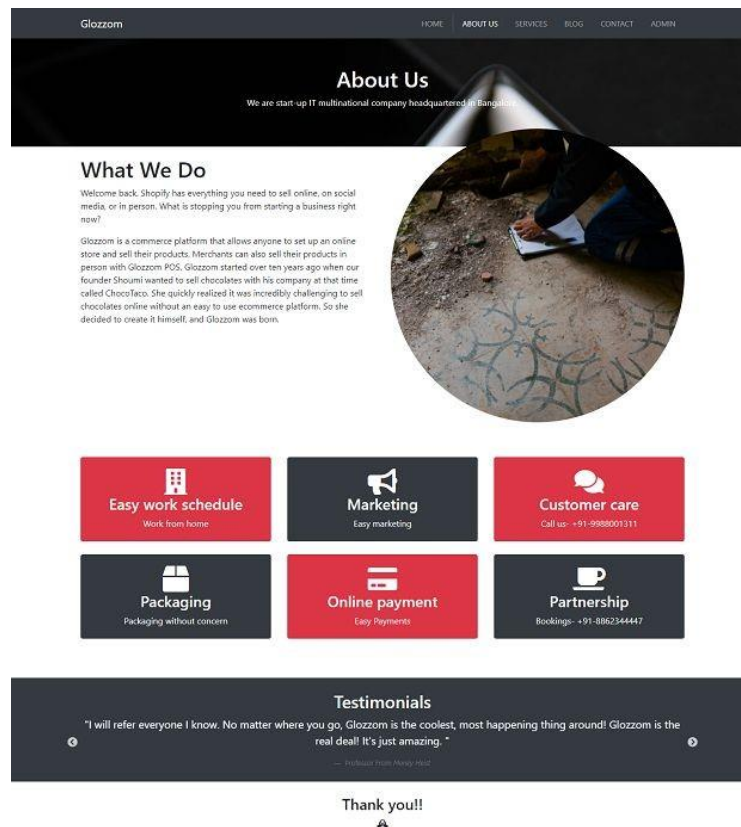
Glozzom

HOME ABOUT US SERVICES BLOG CONTACT ADMIN

About Us

We are start-up IT multinational company headquartered in Bangalore.

What We Do

Welcome back. Shopify has everything you need to sell online, on social media, or in person. What is stopping you from starting a business right now?

Glozzom is a commerce platform that allows anyone to set up an online store and sell their products. Merchants can also sell their products in person with Glozzom POS. Glozzom started over ten years ago when our founder Shoumi wanted to sell chocolates with his company at that time called ChocoTaco. She quickly realized it was incredibly challenging to sell chocolates online without an easy to use ecommerce platform. So she decided to create it himself, and Glozzom was born.

Easy work schedule
Work from home

Marketing
Easy marketing

Customer care
Call us- +91-9988001311

Packaging
Packaging without concern

Online payment
Easy Payments

Partnership
Bookings- +91-8862344447

Testimonials

"I will refer everyone I know. No matter where you go, Glozzom is the coolest, most happening thing around! Glozzom is the real deal! It's just amazing. "

— Professor from Money Heist

Thank you!!